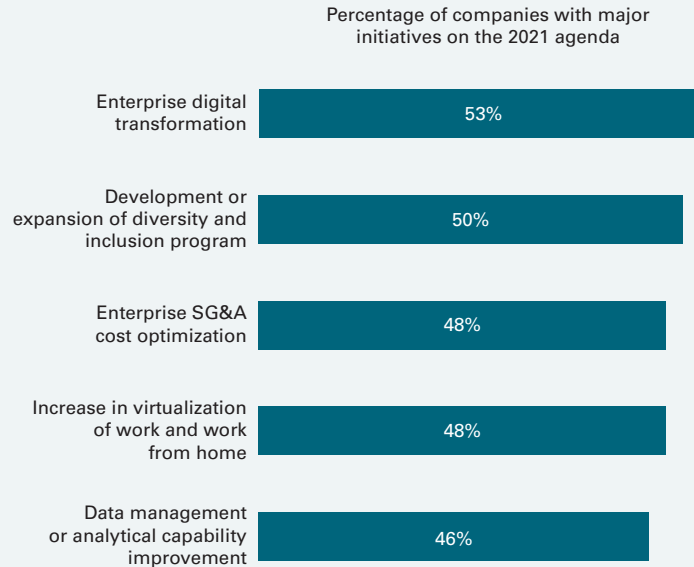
Percentage of companies with major initiatives on the 2021 agenda

Enterprise digital transformation
53%

Development or expansion of diversity and inclusion program
50%

Enterprise SG&A cost optimization
48%

Increase in virtualization of work and work from home
48%

Data management or analytical capability improvement
46%